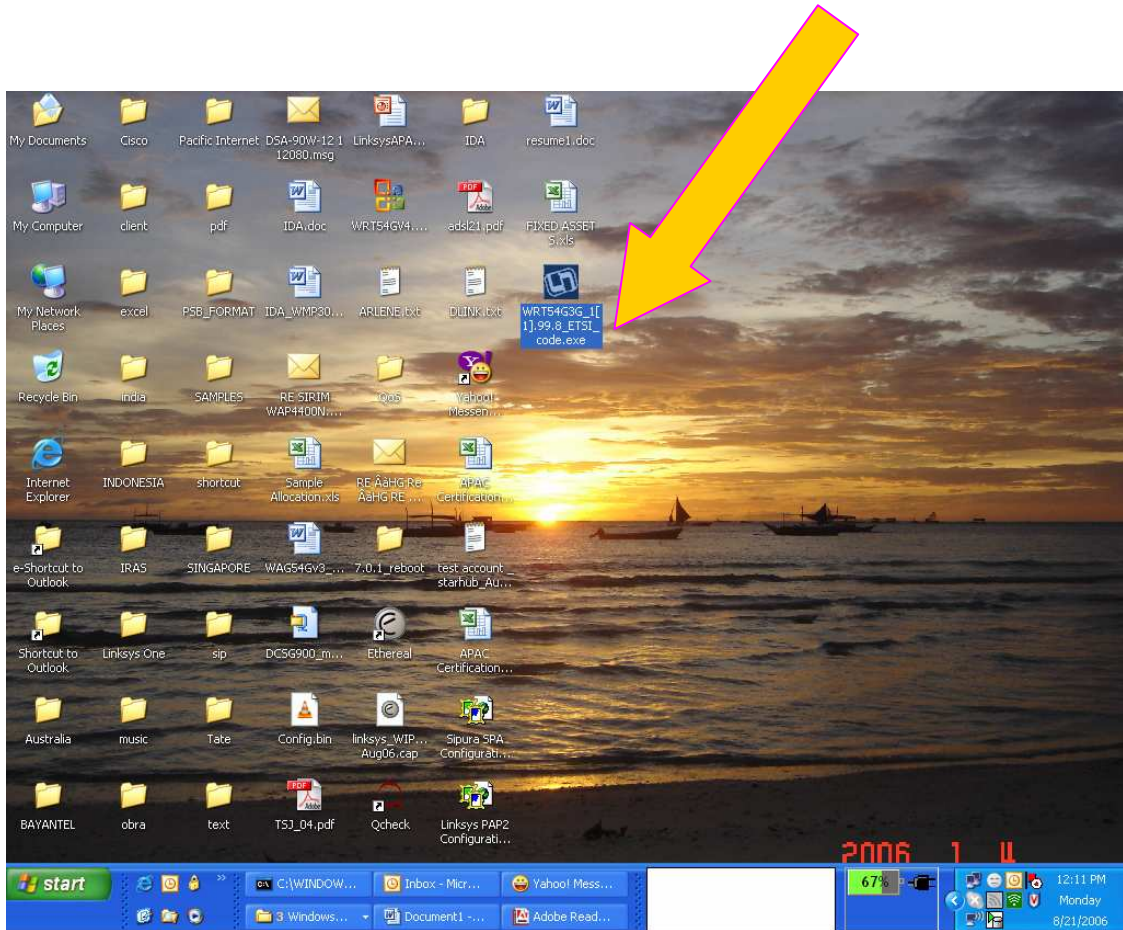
My Documents
Cisco
Pacific Internet
DSA-90W-12 1 12080.msg
LinksysAPA...
IDA
resume1.doc

My Computer
client
pdf
IDA.doc
WRT54GV4...
adsl21.pdf
FIXED ASSETS.xls

My Network Places
excel
PSB_FORMAT
IDA_WMP30...
ARLENE.txt
DLINK.txt
WRT54G3G_1[1].99.8_ETSI_code.exe

Recycle Bin
india
SAMPLES
RE SIRIM WAP4400N...
QoS
Yahoo! Messen...

Internet Explorer
INDONESIA
shortcut
Sample Allocation.xls
RE ÀàHG Re ÀàHG RE ...
APAC Certification...

e-Shortcut to Outlook
IRAS
SINGAPORE
WAG54Gv3_...
7.0.1_reboot
test account starhub_Au...

Shortcut to Outlook
Linksys One
sip
DCSG900_m...
Ethereal
APAC Certification...

Australia
music
Tate
Config.bin
linksys_WIP... Aug06.cap
Sipura SPA Configurati...

BAYANTEL
obra
text
TSJ_04.pdf
Qcheck
Linksys PAP2 Configurati...

2006 1 4

start
C:\WINDOW...
Inbox - Micr...
Yahoo! Mess...
3 Windows...
Document1 -...
Adobe Read...
67%
12:11 PM
Monday
8/21/2006